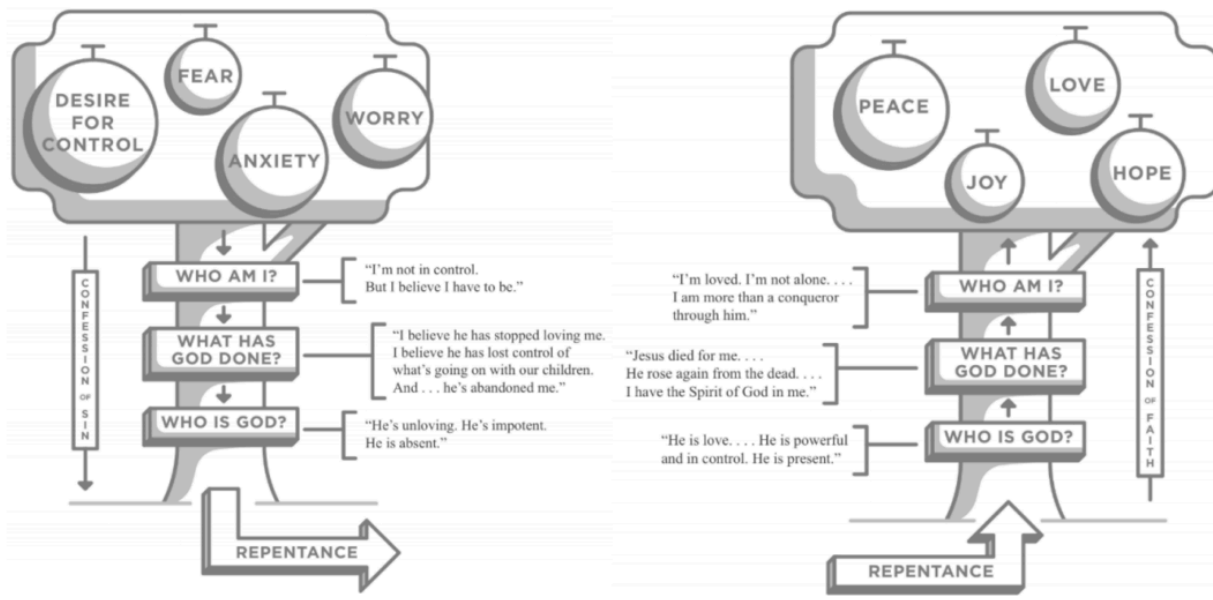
FEAR

DESIRE FOR CONTROL

ANXIETY

WORRY

CONFESSION OF SIN

WHO AM I?

"I'm not in control. But I believe I have to be."

WHAT HAS GOD DONE?

"I believe he has stopped loving me. I believe he has lost control of what's going on with our children. And . . . he's abandoned me."

WHO IS GOD?

"He's unloving. He's impotent. He is absent."

REPENTANCE

PEACE

LOVE

JOY

HOPE

"I'm loved. I'm not alone. . . . I am more than a conqueror through him."

WHO AM I?

CONFESSION OF FAITH

"Jesus died for me. . . . He rose again from the dead. . . . I have the Spirit of God in me."

WHAT HAS GOD DONE?

"He is love. . . . He is powerful and in control. He is present."

WHO IS GOD?

REPENTANCE